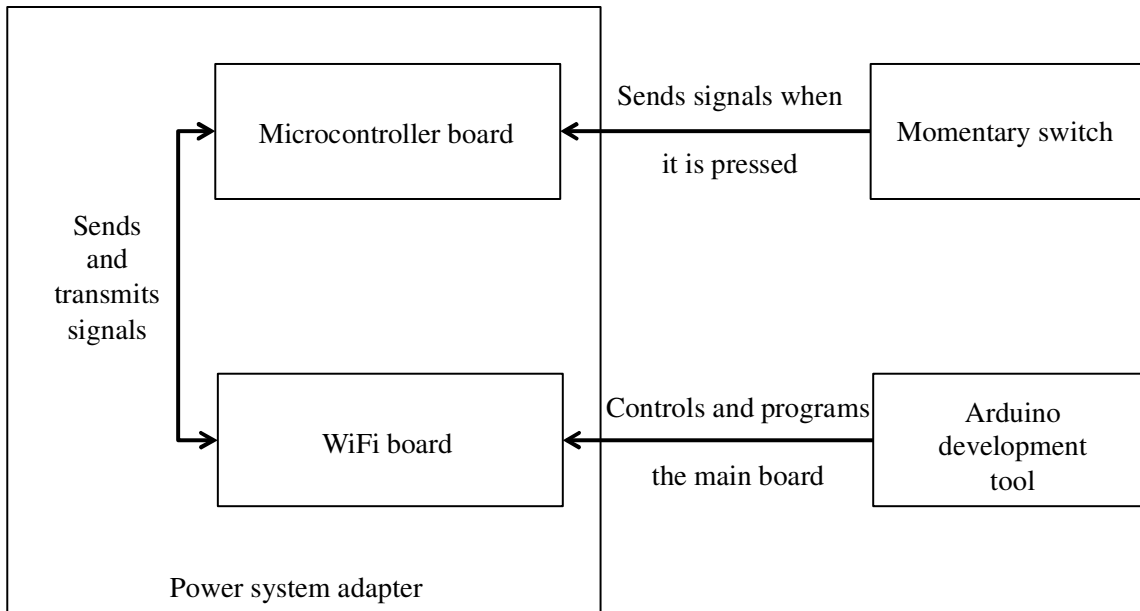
Microcontroller board

Sends signals when it is pressed

Momentary switch

Sends and transmits signals

WiFi board

Controls and programs the main board

Arduino development tool

Power system adapter